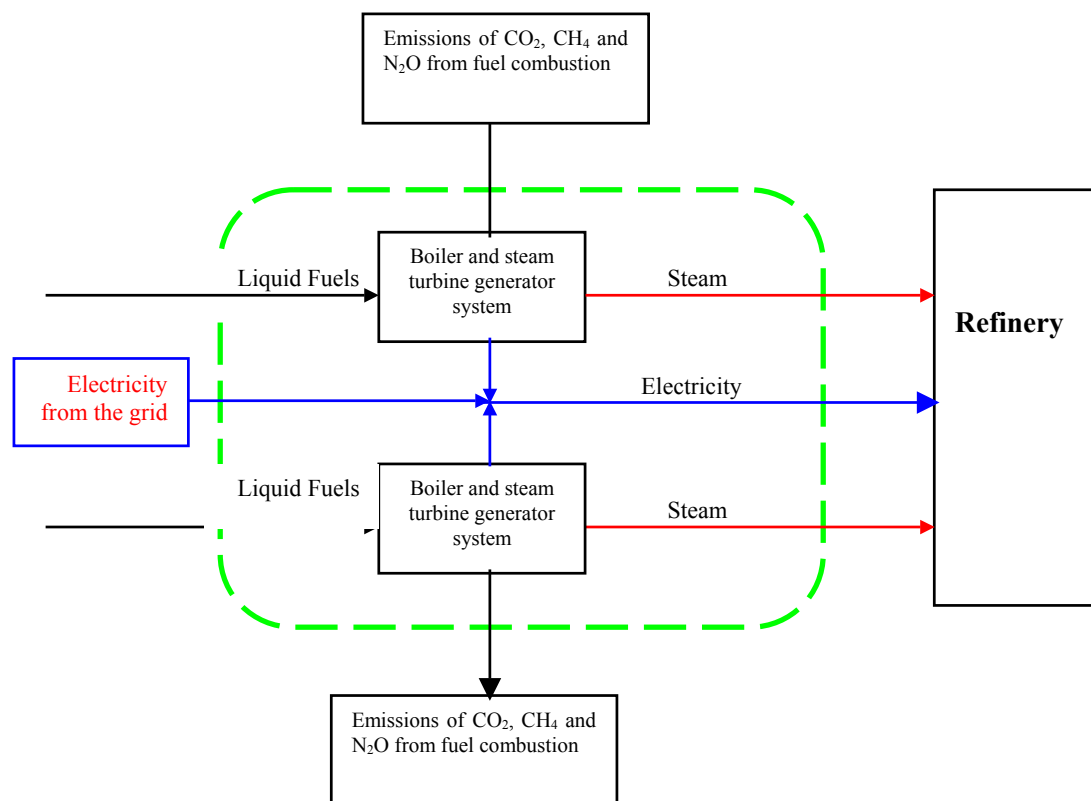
Emissions of $CO_2$, $CH_4$ and $N_2O$ from fuel combustion

Liquid Fuels

Boiler and steam turbine generator system

Steam

Refinery

Electricity from the grid

Electricity

Liquid Fuels

Boiler and steam turbine generator system

Steam

Emissions of $CO_2$, $CH_4$ and $N_2O$ from fuel combustion